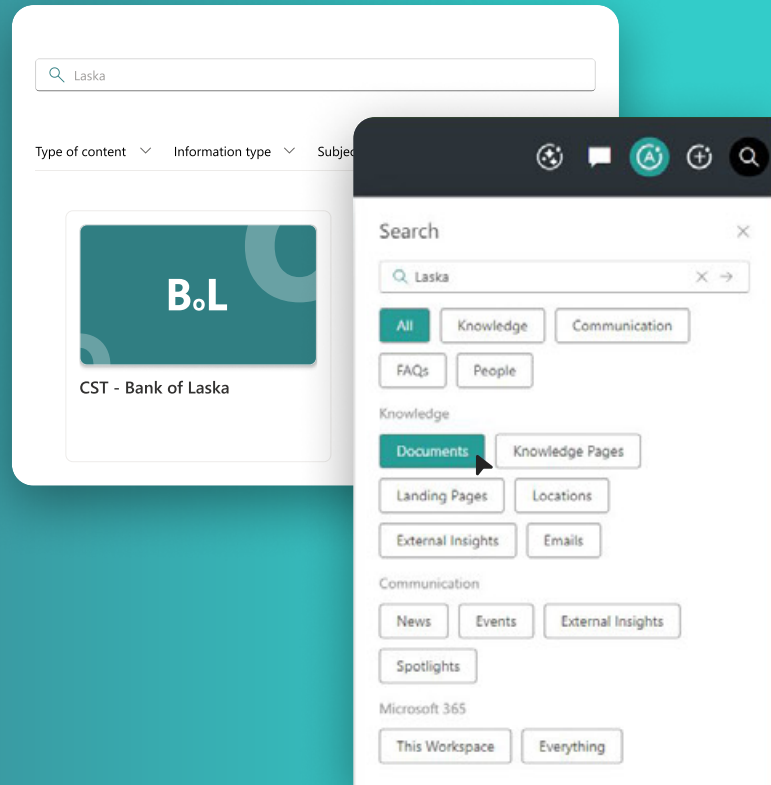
Laska

Type of content
Information type
Subjec

BoL

CST - Bank of Laska

Search

Laska

All
Knowledge
Communication
FAQs
People

Knowledge

Documents
Knowledge Pages
Landing Pages
Locations
External Insights
Emails

Communication

News
Events
External Insights
Spotlights

Microsoft 365

This Workspace
Everything